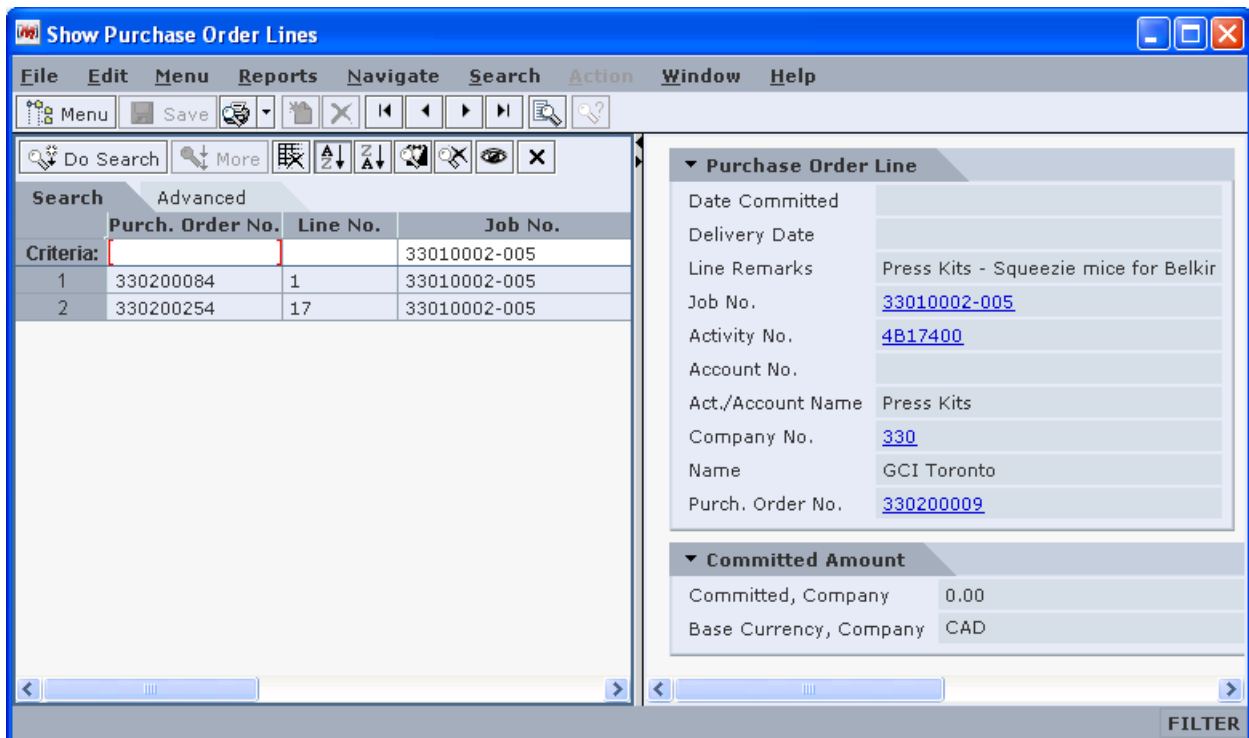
Show Purchase Order Lines

File Edit Menu Reports Navigate Search Action Window Help

Menu Save

Do Search More

Search Advanced

| | Purch. Order No. | Line No. | Job No. |
|---|---|---|---|
| Criteria: | | | 33010002-005 |
| 1 | 330200084 | 1 | 33010002-005 |
| 2 | 330200254 | 17 | 33010002-005 |

Purchase Order Line

| | |
|---|---|
| Date Committed | |
| Delivery Date | |
| Line Remarks | Press Kits - Squeezie mice for Belkir |
| Job No. | 33010002-005 |
| Activity No. | 4B17400 |
| Account No. | |
| Act./Account Name | Press Kits |
| Company No. | 330 |
| Name | GCI Toronto |
| Purch. Order No. | 330200009 |

Committed Amount

| | |
|---|---|
| Committed, Company | 0.00 |
| Base Currency, Company | CAD |

FILTER